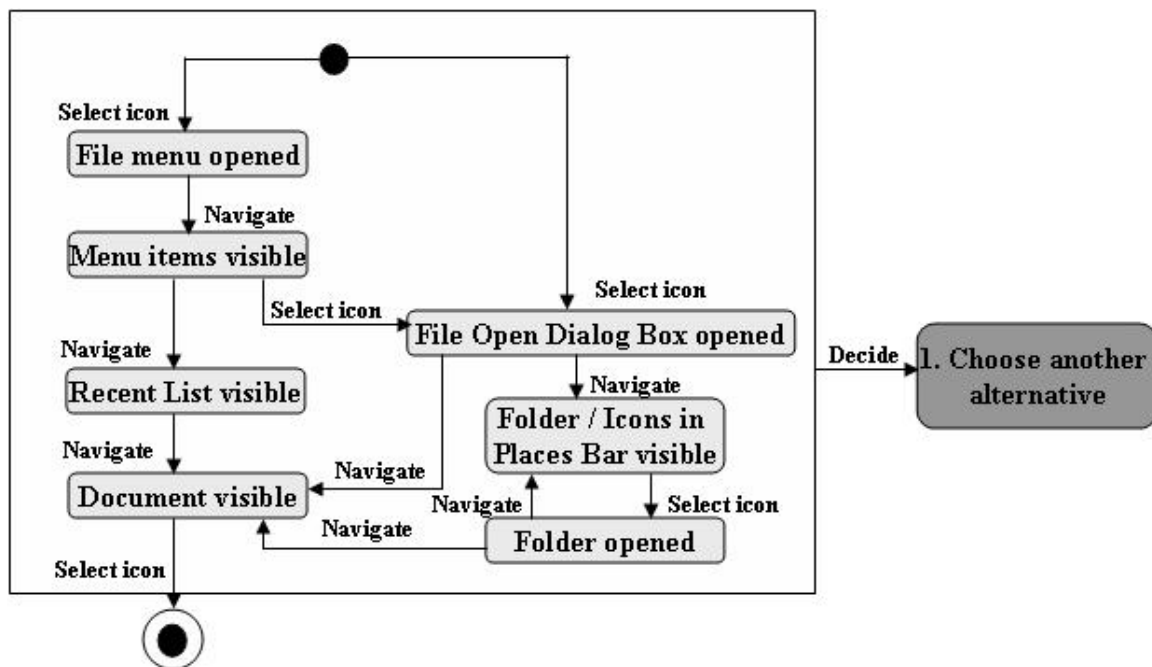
Select icon

File menu opened

Navigate

Menu items visible

Select icon

Select icon

File Open Dialog Box opened

Decide

1. Choose another alternative

Navigate

Recent List visible

Navigate

Folder / Icons in Places Bar visible

Navigate

Navigate

Document visible

Navigate

Select icon

Navigate

Folder opened

Select icon